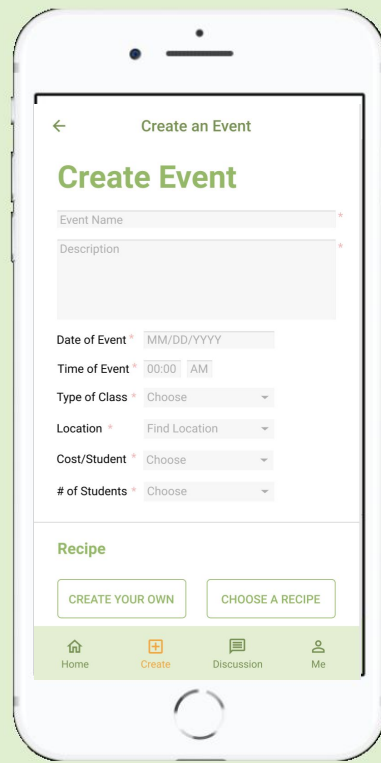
Create an Event

Create Event

Event Name *

Description *

Date of Event * MM/DD/YYYY

Time of Event * 00:00 AM

Type of Class * Choose

Location * Find Location

Cost/Student * Choose

# of Students * Choose

Recipe

CREATE YOUR OWN

CHOOSE A RECIPE

Home

Create

Discussion

Me